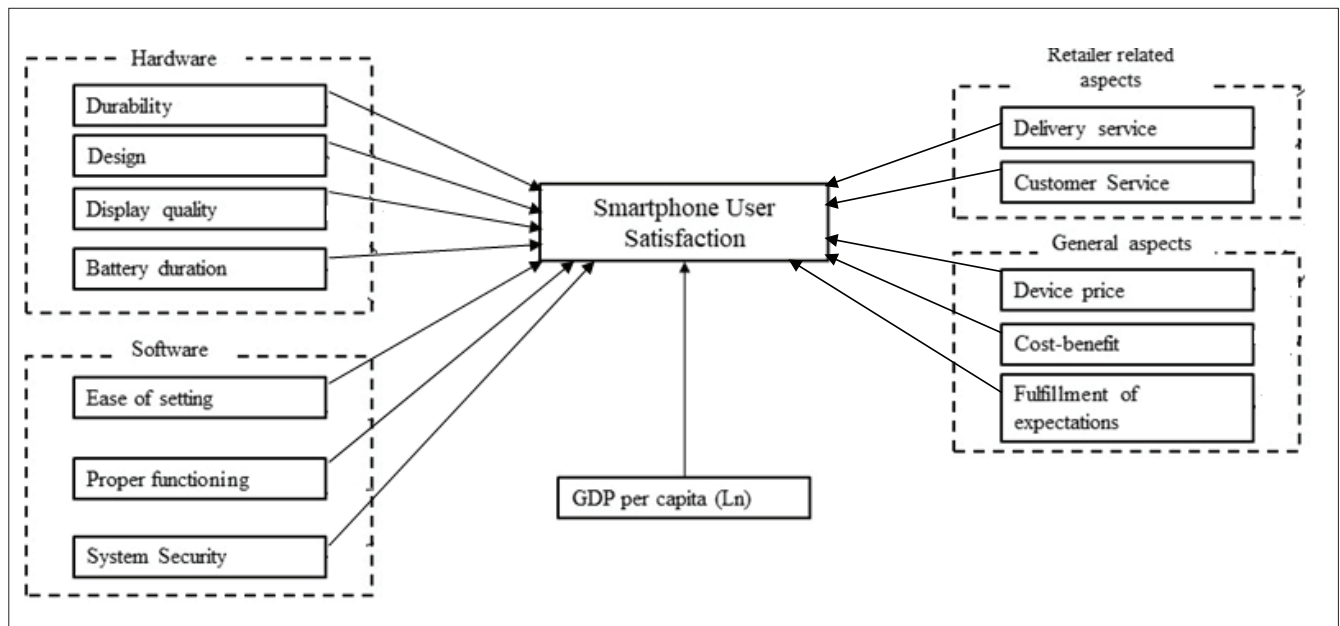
Hardware

Durability

Design

Display quality

Battery duration

Software

Ease of setting

Proper functioning

System Security

Smartphone User Satisfaction

GDP per capita (Ln)

Retailer related aspects

Delivery service

Customer Service

General aspects

Device price

Cost-benefit

Fulfillment of expectations